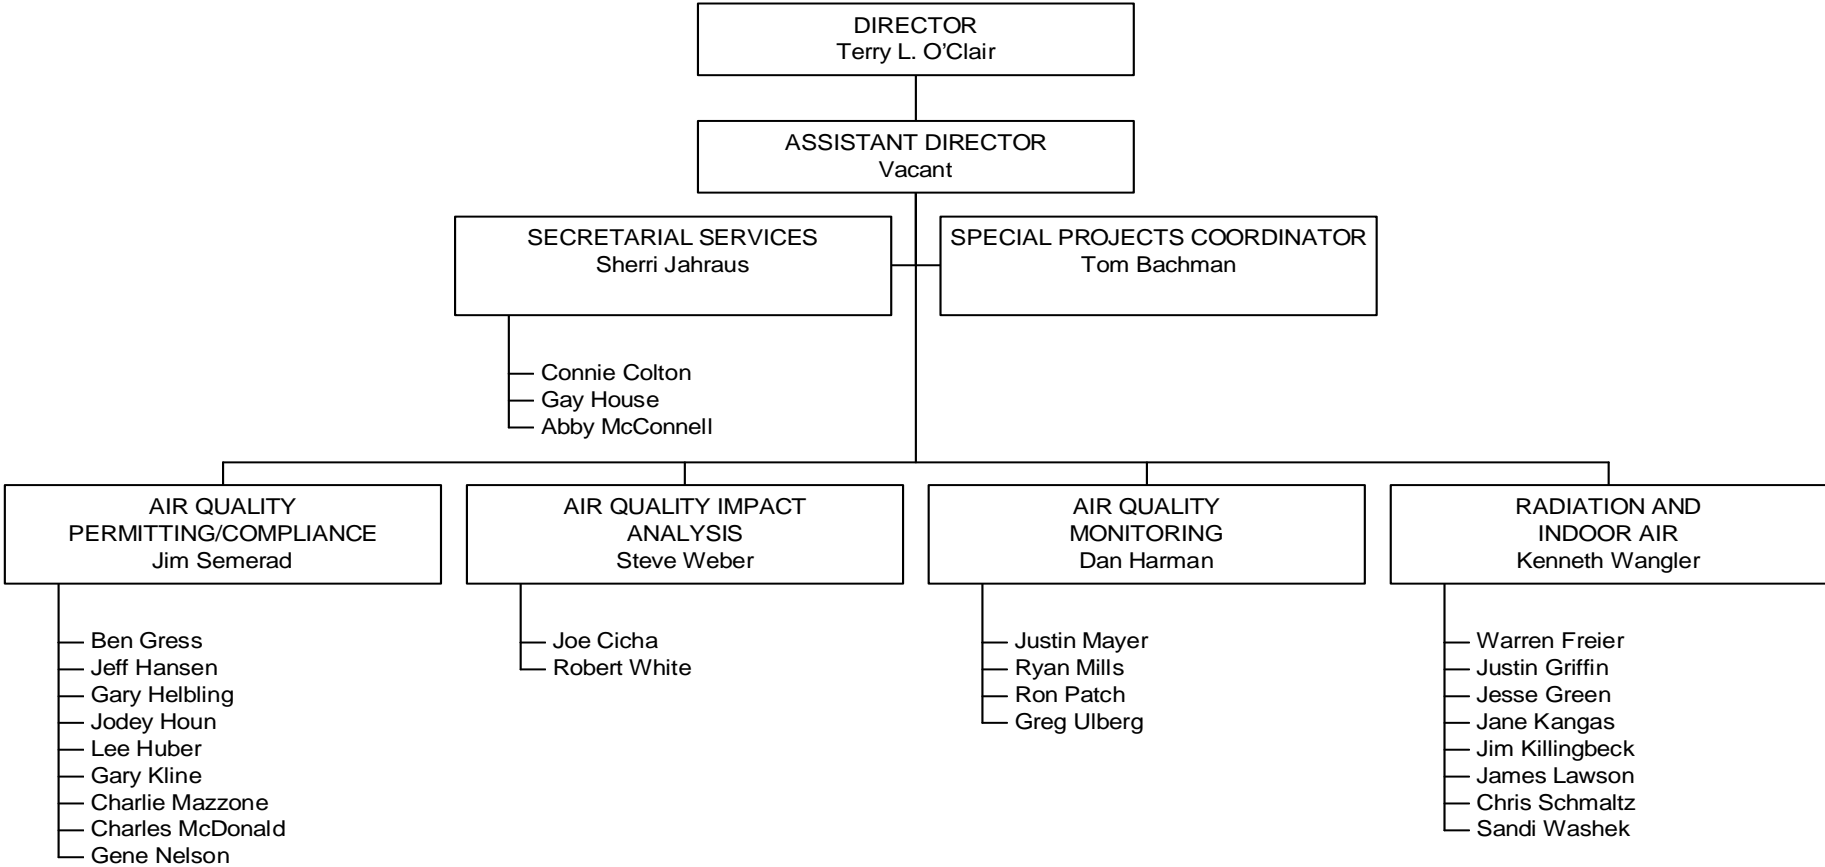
DIRECTOR
Terry L. O’Clair

ASSISTANT DIRECTOR
Vacant

SECRETARIAL SERVICES
Sherri Jahraus

SPECIAL PROJECTS COORDINATOR
Tom Bachman

Connie Colton
Gay House
Abby McConnell

AIR QUALITY PERMITTING/COMPLIANCE
Jim Semerad

Ben Gress
Jeff Hansen
Gary Helbling
Jodey Houn
Lee Huber
Gary Kline
Charlie Mazzone
Charles McDonald
Gene Nelson

AIR QUALITY IMPACT ANALYSIS
Steve Weber

Joe Cicha
Robert White

AIR QUALITY MONITORING
Dan Harman

Justin Mayer
Ryan Mills
Ron Patch
Greg Ulberg

RADIATION AND INDOOR AIR
Kenneth Wangler

Warren Freier
Justin Griffin
Jesse Green
Jane Kangas
Jim Killingbeck
James Lawson
Chris Schmaltz
Sandi Washek